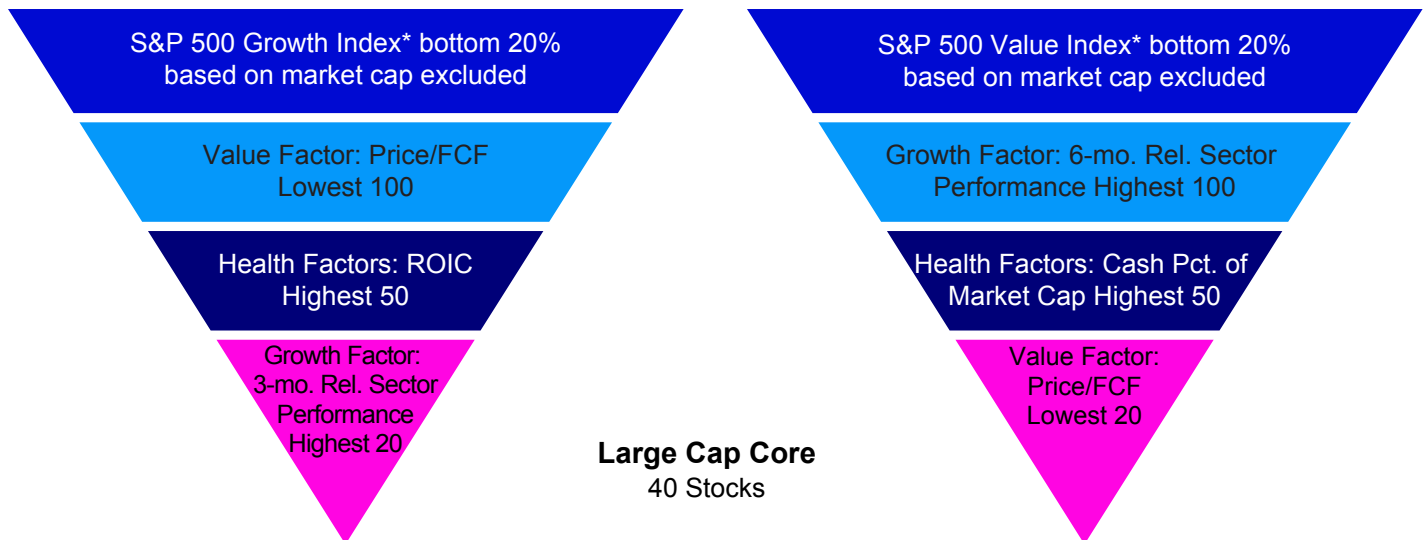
S&P 500 Growth Index* bottom 20% based on market cap excluded

Value Factor: Price/FCF Lowest 100

Health Factors: ROIC Highest 50

Growth Factor: 3-mo. Rel. Sector Performance Highest 20

S&P 500 Value Index* bottom 20% based on market cap excluded

Growth Factor: 6-mo. Rel. Sector Performance Highest 100

Health Factors: Cash Pct. of Market Cap Highest 50

Value Factor: Price/FCF Lowest 20

**Large Cap Core**
40 Stocks